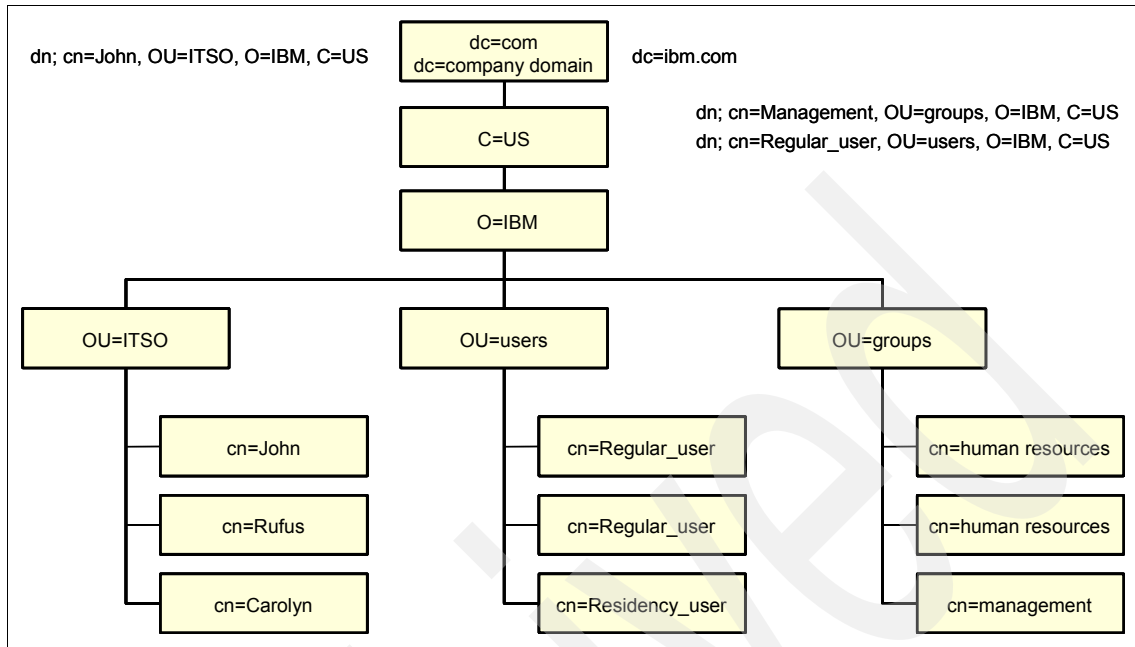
dn; cn=John, OU=ITSO, O=IBM, C=US

dc=com
dc=company domain

dc=ibm.com

dn; cn=Management, OU=groups, O=IBM, C=US
dn; cn=Regular_user, OU=users, O=IBM, C=US

C=US

O=IBM

OU=ITSO

OU=users

OU=groups

cn=John

cn=Rufus

cn=Carolyn

cn=Regular_user

cn=Regular_user

cn=Residency_user

cn=human resources

cn=human resources

cn=management